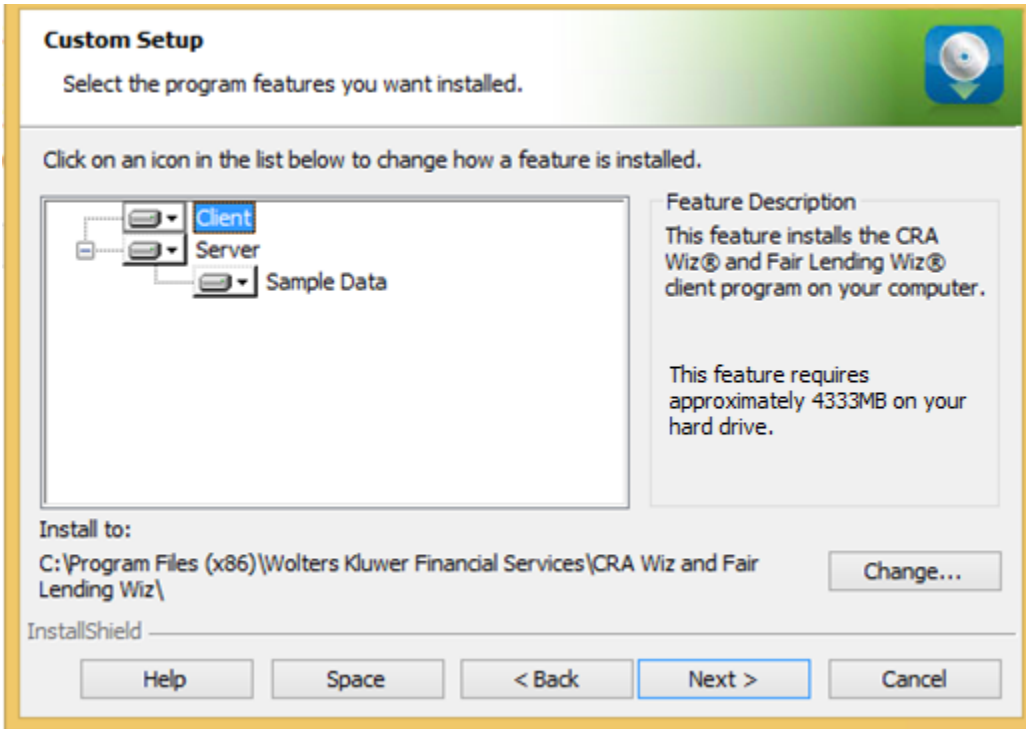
Custom Setup

Select the program features you want installed.

Click on an icon in the list below to change how a feature is installed.

Client
Server
Sample Data

Feature Description

This feature installs the CRA Wiz® and Fair Lending Wiz® client program on your computer.

This feature requires approximately 4333MB on your hard drive.

Install to:

C:\Program Files (x86)\Wolters Kluwer Financial Services\CRA Wiz and Fair Lending Wiz\

Change...

InstallShield

Help

Space

< Back

Next >

Cancel